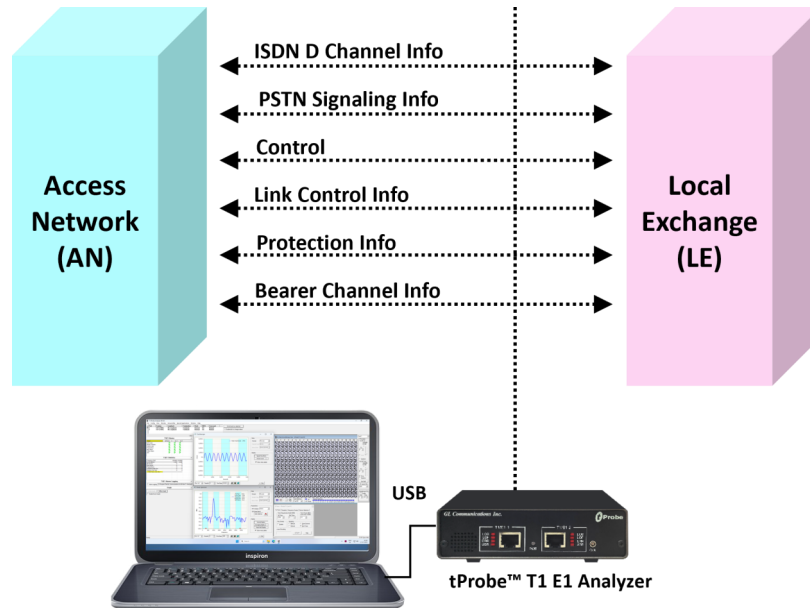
Access Network (AN)

ISDN D Channel Info

PSTN Signaling Info

Control

Link Control Info

Protection Info

Bearer Channel Info

Local Exchange (LE)

USB

GL Communications Inc.

tProbe

inspiron

tProbe™ T1 E1 Analyzer